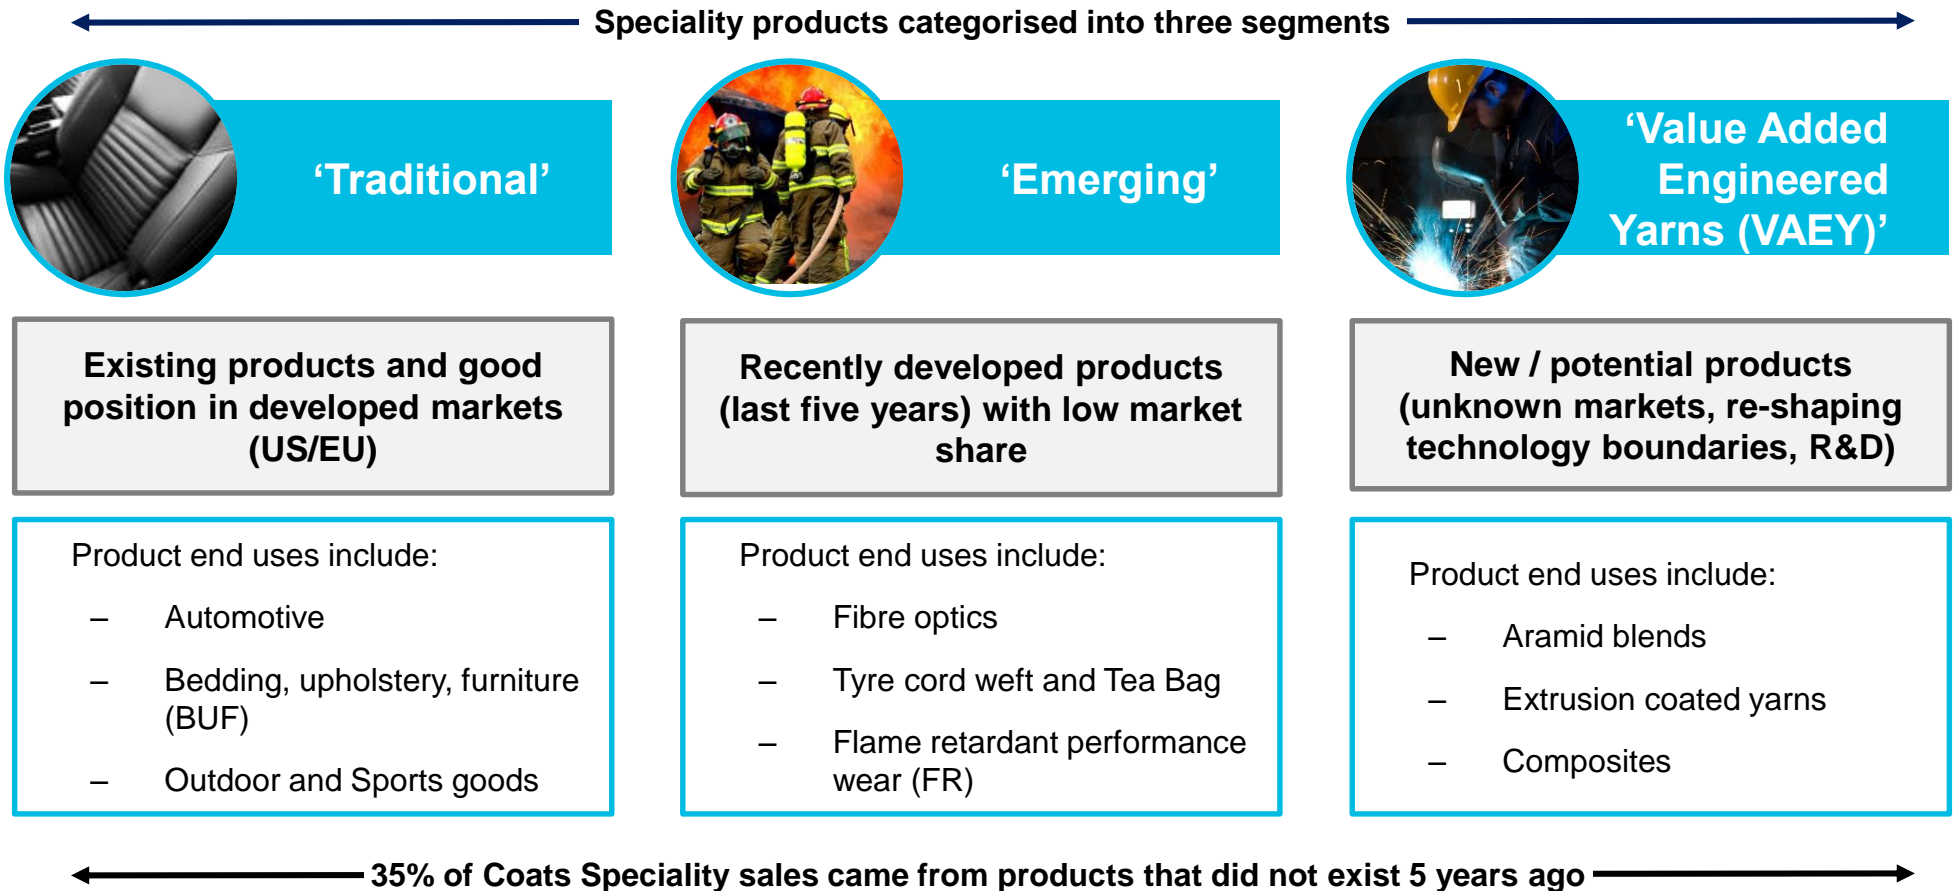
Speciality products categorised into three segments

‘Traditional’

‘Emerging’

‘Value Added Engineered Yarns (VAEY)’

Existing products and good position in developed markets (US/EU)

Recently developed products (last five years) with low market share

New / potential products (unknown markets, re-shaping technology boundaries, R&D)

Product end uses include:

– Automotive

– Bedding, upholstery, furniture (BUF)

– Outdoor and Sports goods

Product end uses include:

– Fibre optics

– Tyre cord weft and Tea Bag

– Flame retardant performance wear (FR)

Product end uses include:

– Aramid blends

– Extrusion coated yarns

– Composites

35% of Coats Speciality sales came from products that did not exist 5 years ago